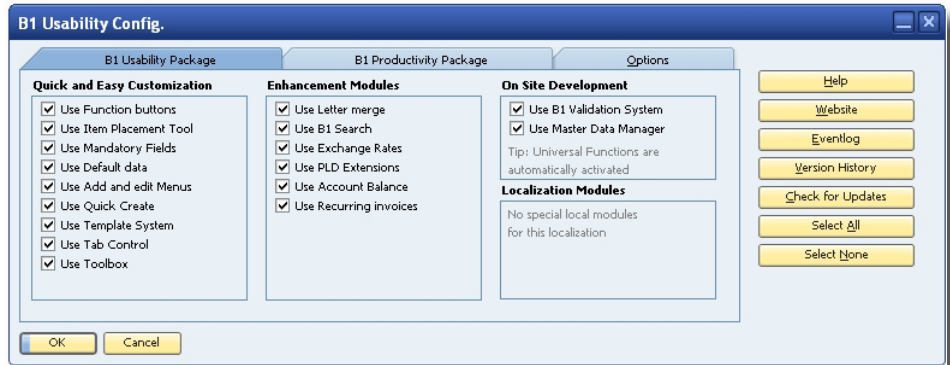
B1 Usability Config.

B1 Usability Package | B1 Productivity Package | Options

Quick and Easy Customization
Use Function buttons
Use Item Placement Tool
Use Mandatory Fields
Use Default data
Use Add and edit Menus
Use Quick Create
Use Template System
Use Tab Control
Use Toolbox

Enhancement Modules
Use Letter merge
Use B1 Search
Use Exchange Rates
Use PLD Extensions
Use Account Balance
Use Recurring invoices

On Site Development
Use B1 Validation System
Use Master Data Manager
Tip: Universal Functions are automatically activated

Localization Modules
No special local modules for this localization

Help
Website
Eventlog
Version History
Check for Updates
Select All
Select None

OK
Cancel